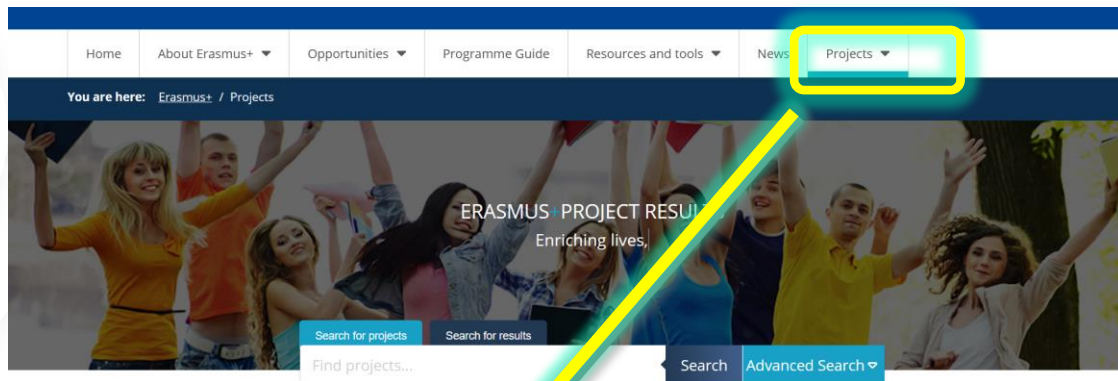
Home About Erasmus+ Opportunities Programme Guide Resources and tools News Projects

You are here: Erasmus+ / Projects

ERASMUS+ PROJECT RESUL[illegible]
Enriching lives,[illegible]

Search for projects Search for results

Find projects... Search Advanced Search